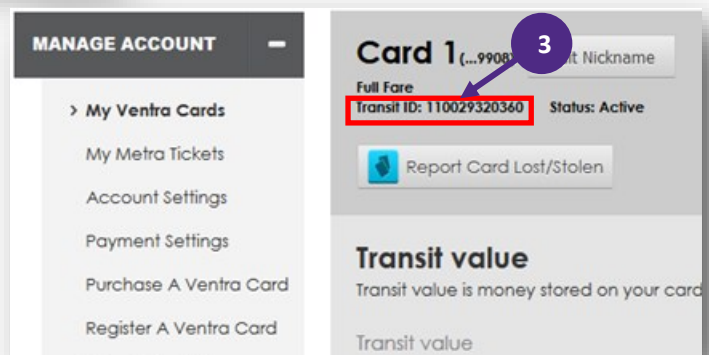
MANAGE ACCOUNT –

› My Ventra Cards

My Metra Tickets

Account Settings

Payment Settings

Purchase A Ventra Card

Register A Ventra Card

Card 1 (...9908) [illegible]it Nickname

3

Full Fare

Transit ID: 110029320360 Status: Active

Report Card Lost/Stolen

Transit value

Transit value is money stored on your card

Transit value